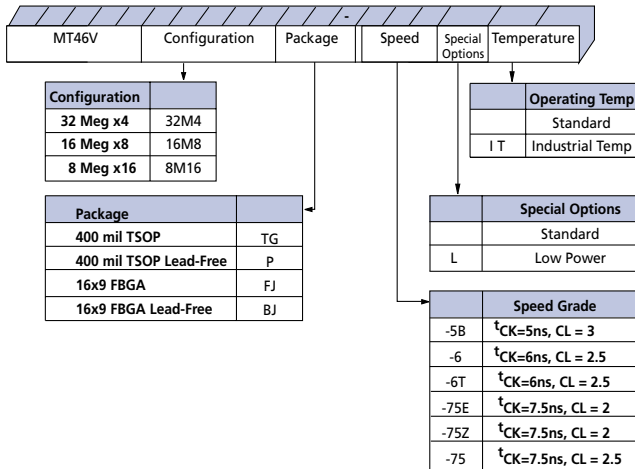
-

| MT46V | Configuration | Package | Speed | Special Options | Temperature |
|---|---|---|---|---|---|

| Configuration | |
|---|---|
| 32 Meg x4 | 32M4 |
| 16 Meg x8 | 16M8 |
| 8 Meg x16 | 8M16 |

| | Operating Temp |
|---|---|
| | Standard |
| I T | Industrial Temp |

| Package | |
|---|---|
| 400 mil TSOP | TG |
| 400 mil TSOP Lead-Free | P |
| 16x9 FBGA | FJ |
| 16x9 FBGA Lead-Free | BJ |

| | Special Options |
|---|---|
| | Standard |
| L | Low Power |

| | Speed Grade |
|---|---|
| -5B | $^t$CK=5ns, CL = 3 |
| -6 | $^t$CK=6ns, CL = 2.5 |
| -6T | $^t$CK=6ns, CL = 2.5 |
| -75E | $^t$CK=7.5ns, CL = 2 |
| -75Z | $^t$CK=7.5ns, CL = 2 |
| -75 | $^t$CK=7.5ns, CL = 2.5 |